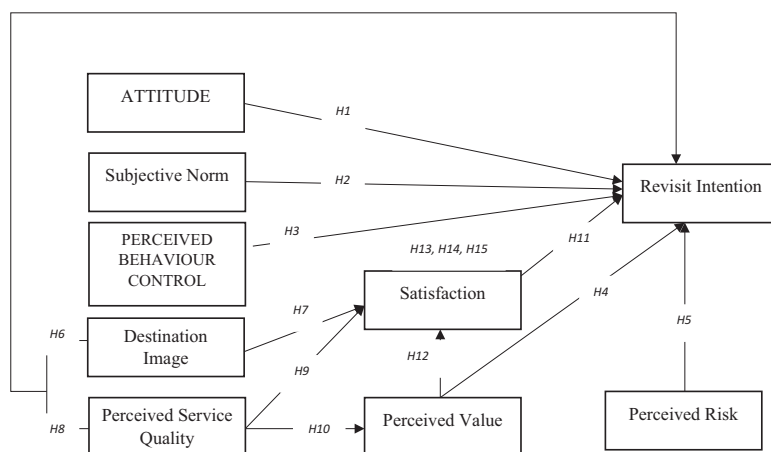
ATTITUDE

H1

Subjective Norm

H2

Revisit Intention

PERCEIVED BEHAVIOUR CONTROL

H3

H13, H14, H15

H11

Satisfaction

H6

Destination Image

H7

H4

H5

H12

H9

H8

Perceived Service Quality

H10

Perceived Value

Perceived Risk